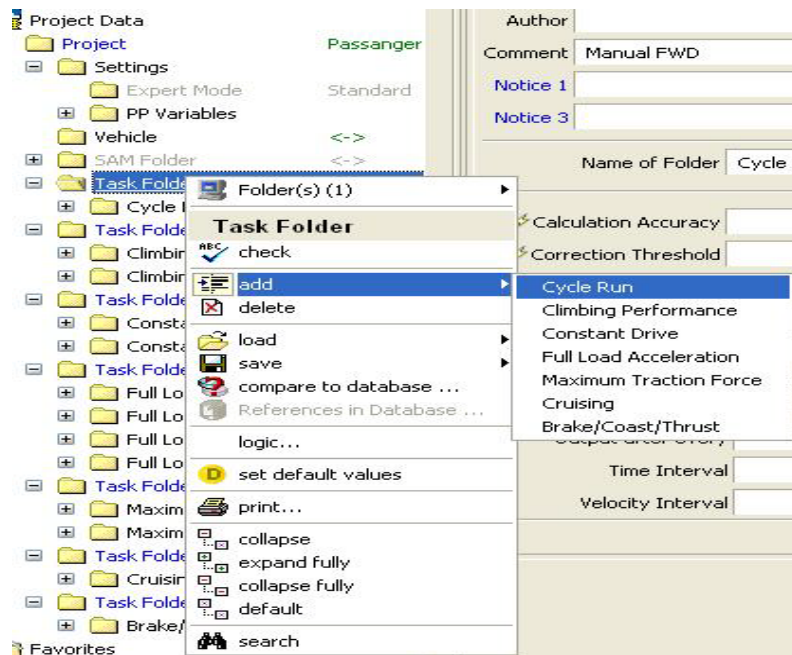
Project Data
Project Passanger
Settings
Expert Mode Standard
PP Variables
Vehicle <->
SAM Folder <->
Task Folde
Cycle
Task Folde
Climbin
Climbin
Task Folde
Consta
Consta
Task Folde
Full Lo
Full Lo
Full Lo
Full Lo
Task Folde
Maxim
Maxim
Task Folde
Cruisin
Task Folde
Brake/
Favorites

Folder(s) (1)
Task Folder
check
add
delete
load
save
compare to database ...
References in Database ...
logic...
set default values
print...
collapse
expand fully
collapse fully
default
search

Cycle Run
Climbing Performance
Constant Drive
Full Load Acceleration
Maximum Traction Force
Cruising
Brake/Coast/Thrust

Author
Comment Manual FWD
Notice 1
Notice 3
Name of Folder Cycle
Calculation Accuracy
Correction Threshold
Time Interval
Velocity Interval